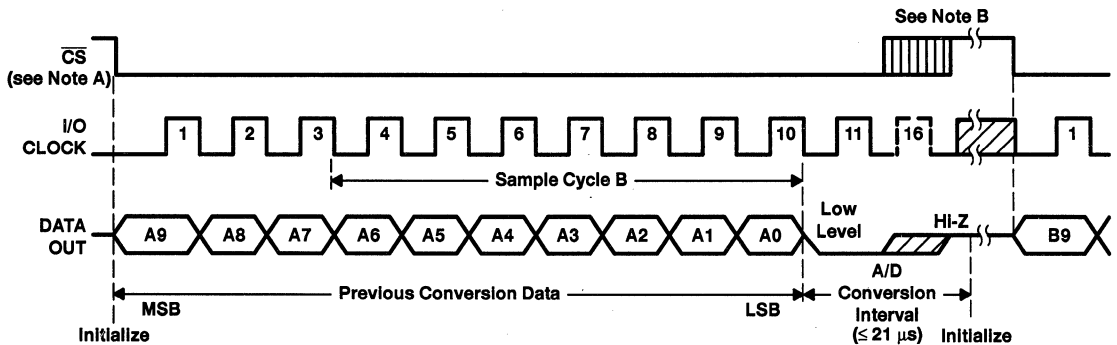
See Note B

$\overline{CS}$ (see Note A)

I/O CLOCK

1 2 3 4 5 6 7 8 9 10 11 16 1

Sample Cycle B

DATA OUT

A9 A8 A7 A6 A5 A4 A3 A2 A1 A0

Low Level

Hi-Z

B9

MSB

Previous Conversion Data

LSB

A/D Conversion Interval (≤ 21 μs)

Initialize

Initialize